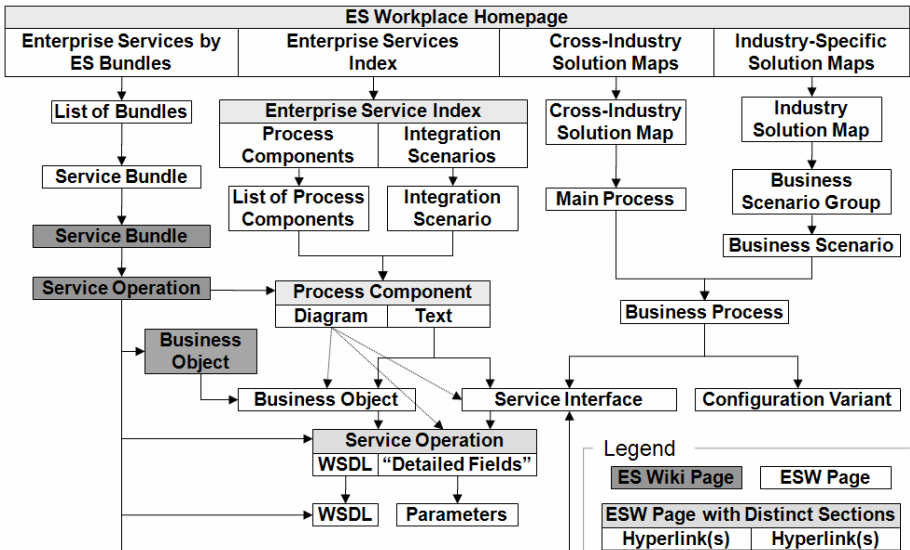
ES Workplace Homepage

Enterprise Services by ES Bundles

Enterprise Services Index

Cross-Industry Solution Maps

Industry-Specific Solution Maps

List of Bundles

Enterprise Service Index

Process Components

Integration Scenarios

Cross-Industry Solution Map

Industry Solution Map

Service Bundle

List of Process Components

Integration Scenario

Main Process

Business Scenario Group

Service Bundle

Business Scenario

Service Operation

Process Component

Diagram

Text

Business Process

Business Object

Business Object

Service Interface

Configuration Variant

Service Operation

WSDL

"Detailed Fields"

WSDL

Parameters

Legend

ES Wiki Page

ESW Page

ESW Page with Distinct Sections

Hyperlink(s)

Hyperlink(s)